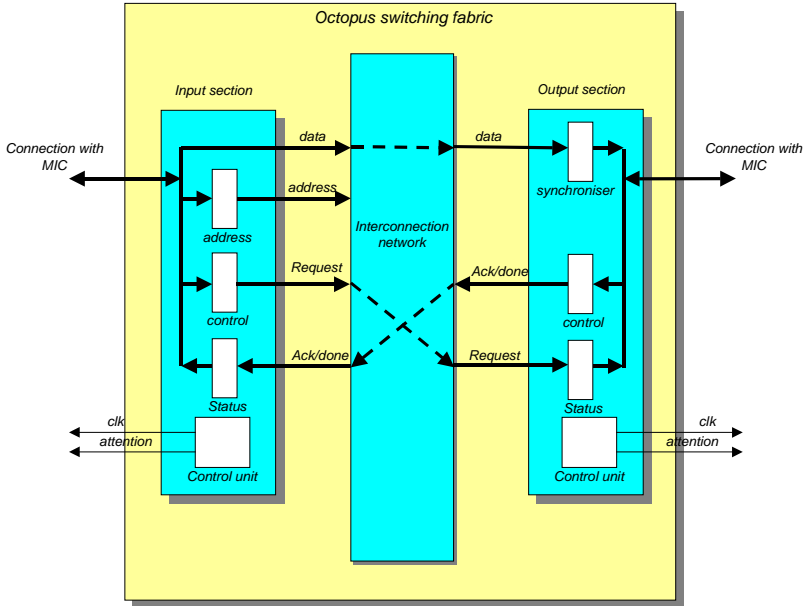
Octopus switching fabric

Input section

Output section

Connection with MIC

Connection with MIC

data

data

address

address

Interconnection network

synchroniser

Request

Ack/done

control

control

Ack/done

Request

Status

Status

clk

attention

clk

attention

Control unit

Control unit